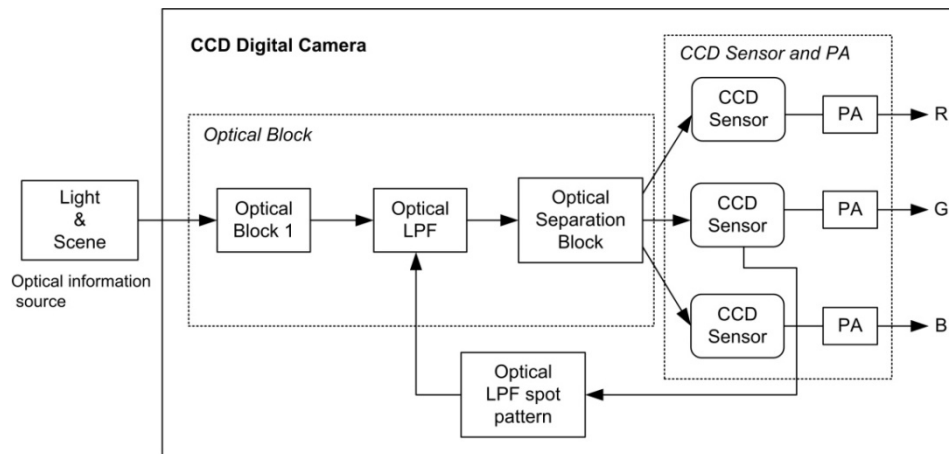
CCD Digital Camera

CCD Sensor and PA

Optical Block

Light & Scene

Optical information source

Optical Block 1

Optical LPF

Optical Separation Block

CCD Sensor

PA

R

CCD Sensor

PA

G

CCD Sensor

PA

B

Optical LPF spot pattern